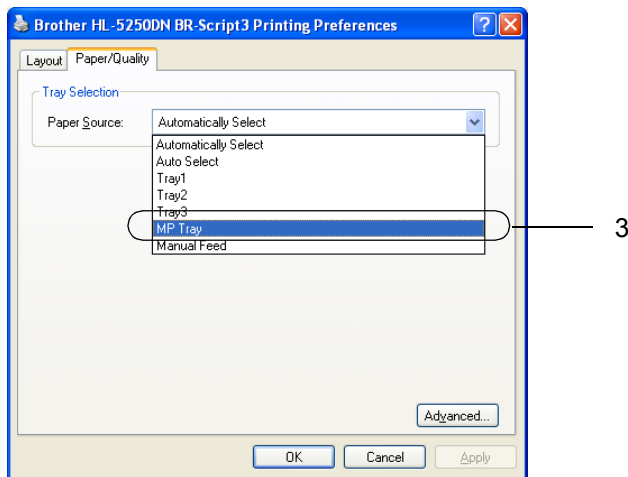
Brother HL-5250DN BR-Script3 Printing Preferences

Layout | Paper/Quality

Tray Selection

Paper Source: Automatically Select

Automatically Select
Auto Select
Tray1
Tray2
Tray3
MP Tray
Manual Feed

3

Advanced...

OK | Cancel | Apply